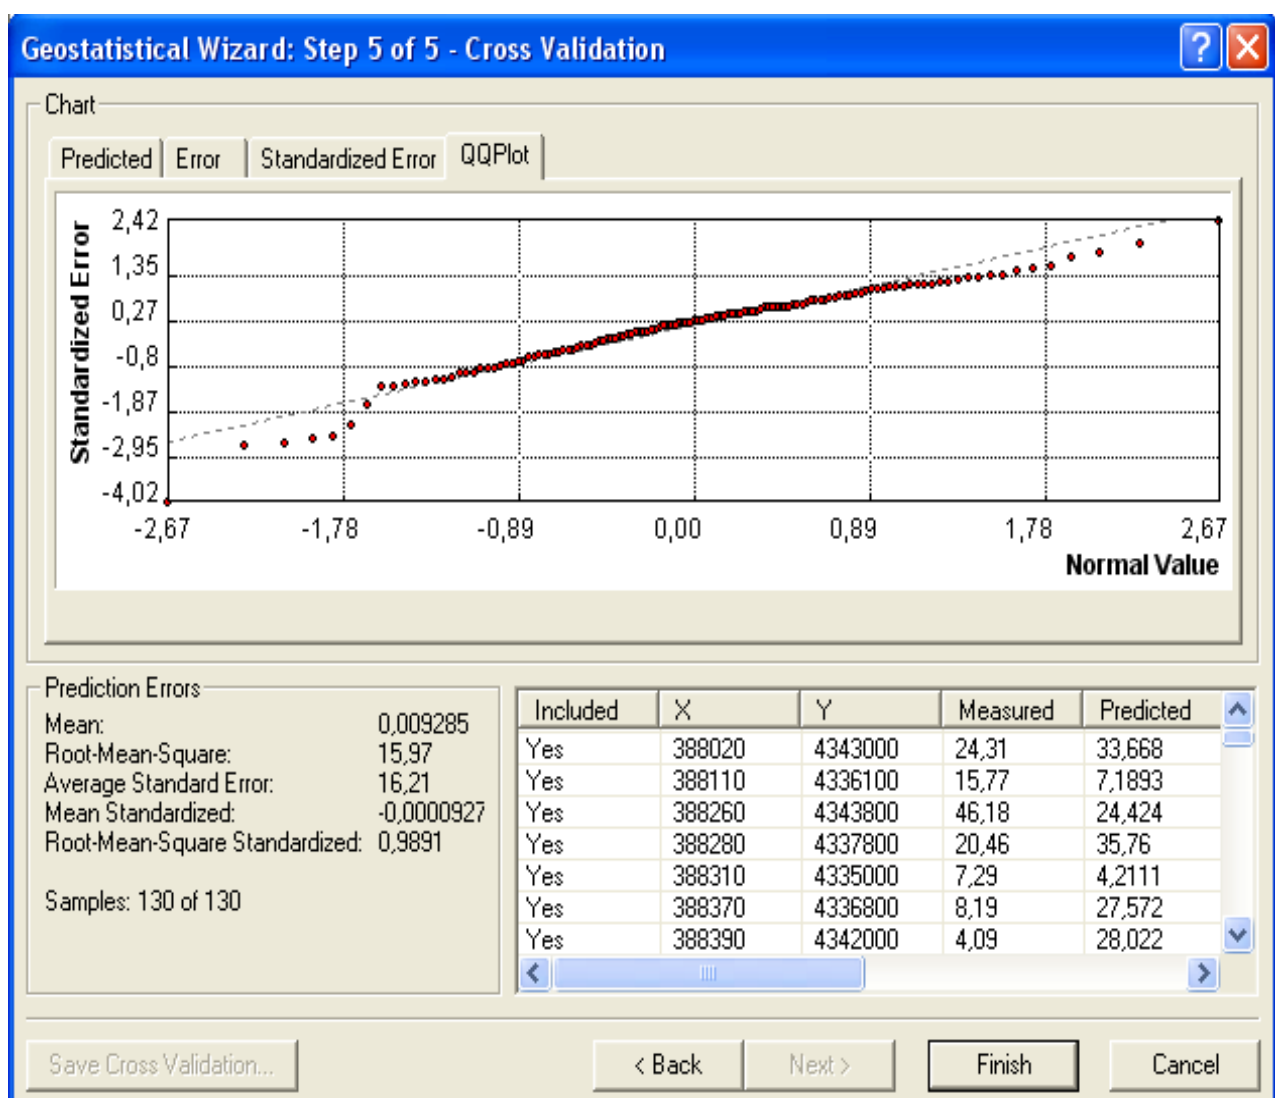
Geostatistical Wizard: Step 5 of 5 - Cross Validation

Chart

Predicted | Error | Standardized Error | QQPlot

Standardized Error

2,42
1,35
0,27
-0,8
-1,87
-2,95
-4,02

-2,67 -1,78 -0,89 0,00 0,89 1,78 2,67

Normal Value

Prediction Errors

Mean: 0,009285
Root-Mean-Square: 15,97
Average Standard Error: 16,21
Mean Standardized: -0,0000927
Root-Mean-Square Standardized: 0,9891

Samples: 130 of 130

| Included | X | Y | Measured | Predicted |
|---|---|---|---|---|
| Yes | 388020 | 4343000 | 24,31 | 33,668 |
| Yes | 388110 | 4336100 | 15,77 | 7,1893 |
| Yes | 388260 | 4343800 | 46,18 | 24,424 |
| Yes | 388280 | 4337800 | 20,46 | 35,76 |
| Yes | 388310 | 4335000 | 7,29 | 4,2111 |
| Yes | 388370 | 4336800 | 8,19 | 27,572 |
| Yes | 388390 | 4342000 | 4,09 | 28,022 |

Save Cross Validation...

< Back | Next > | Finish | Cancel